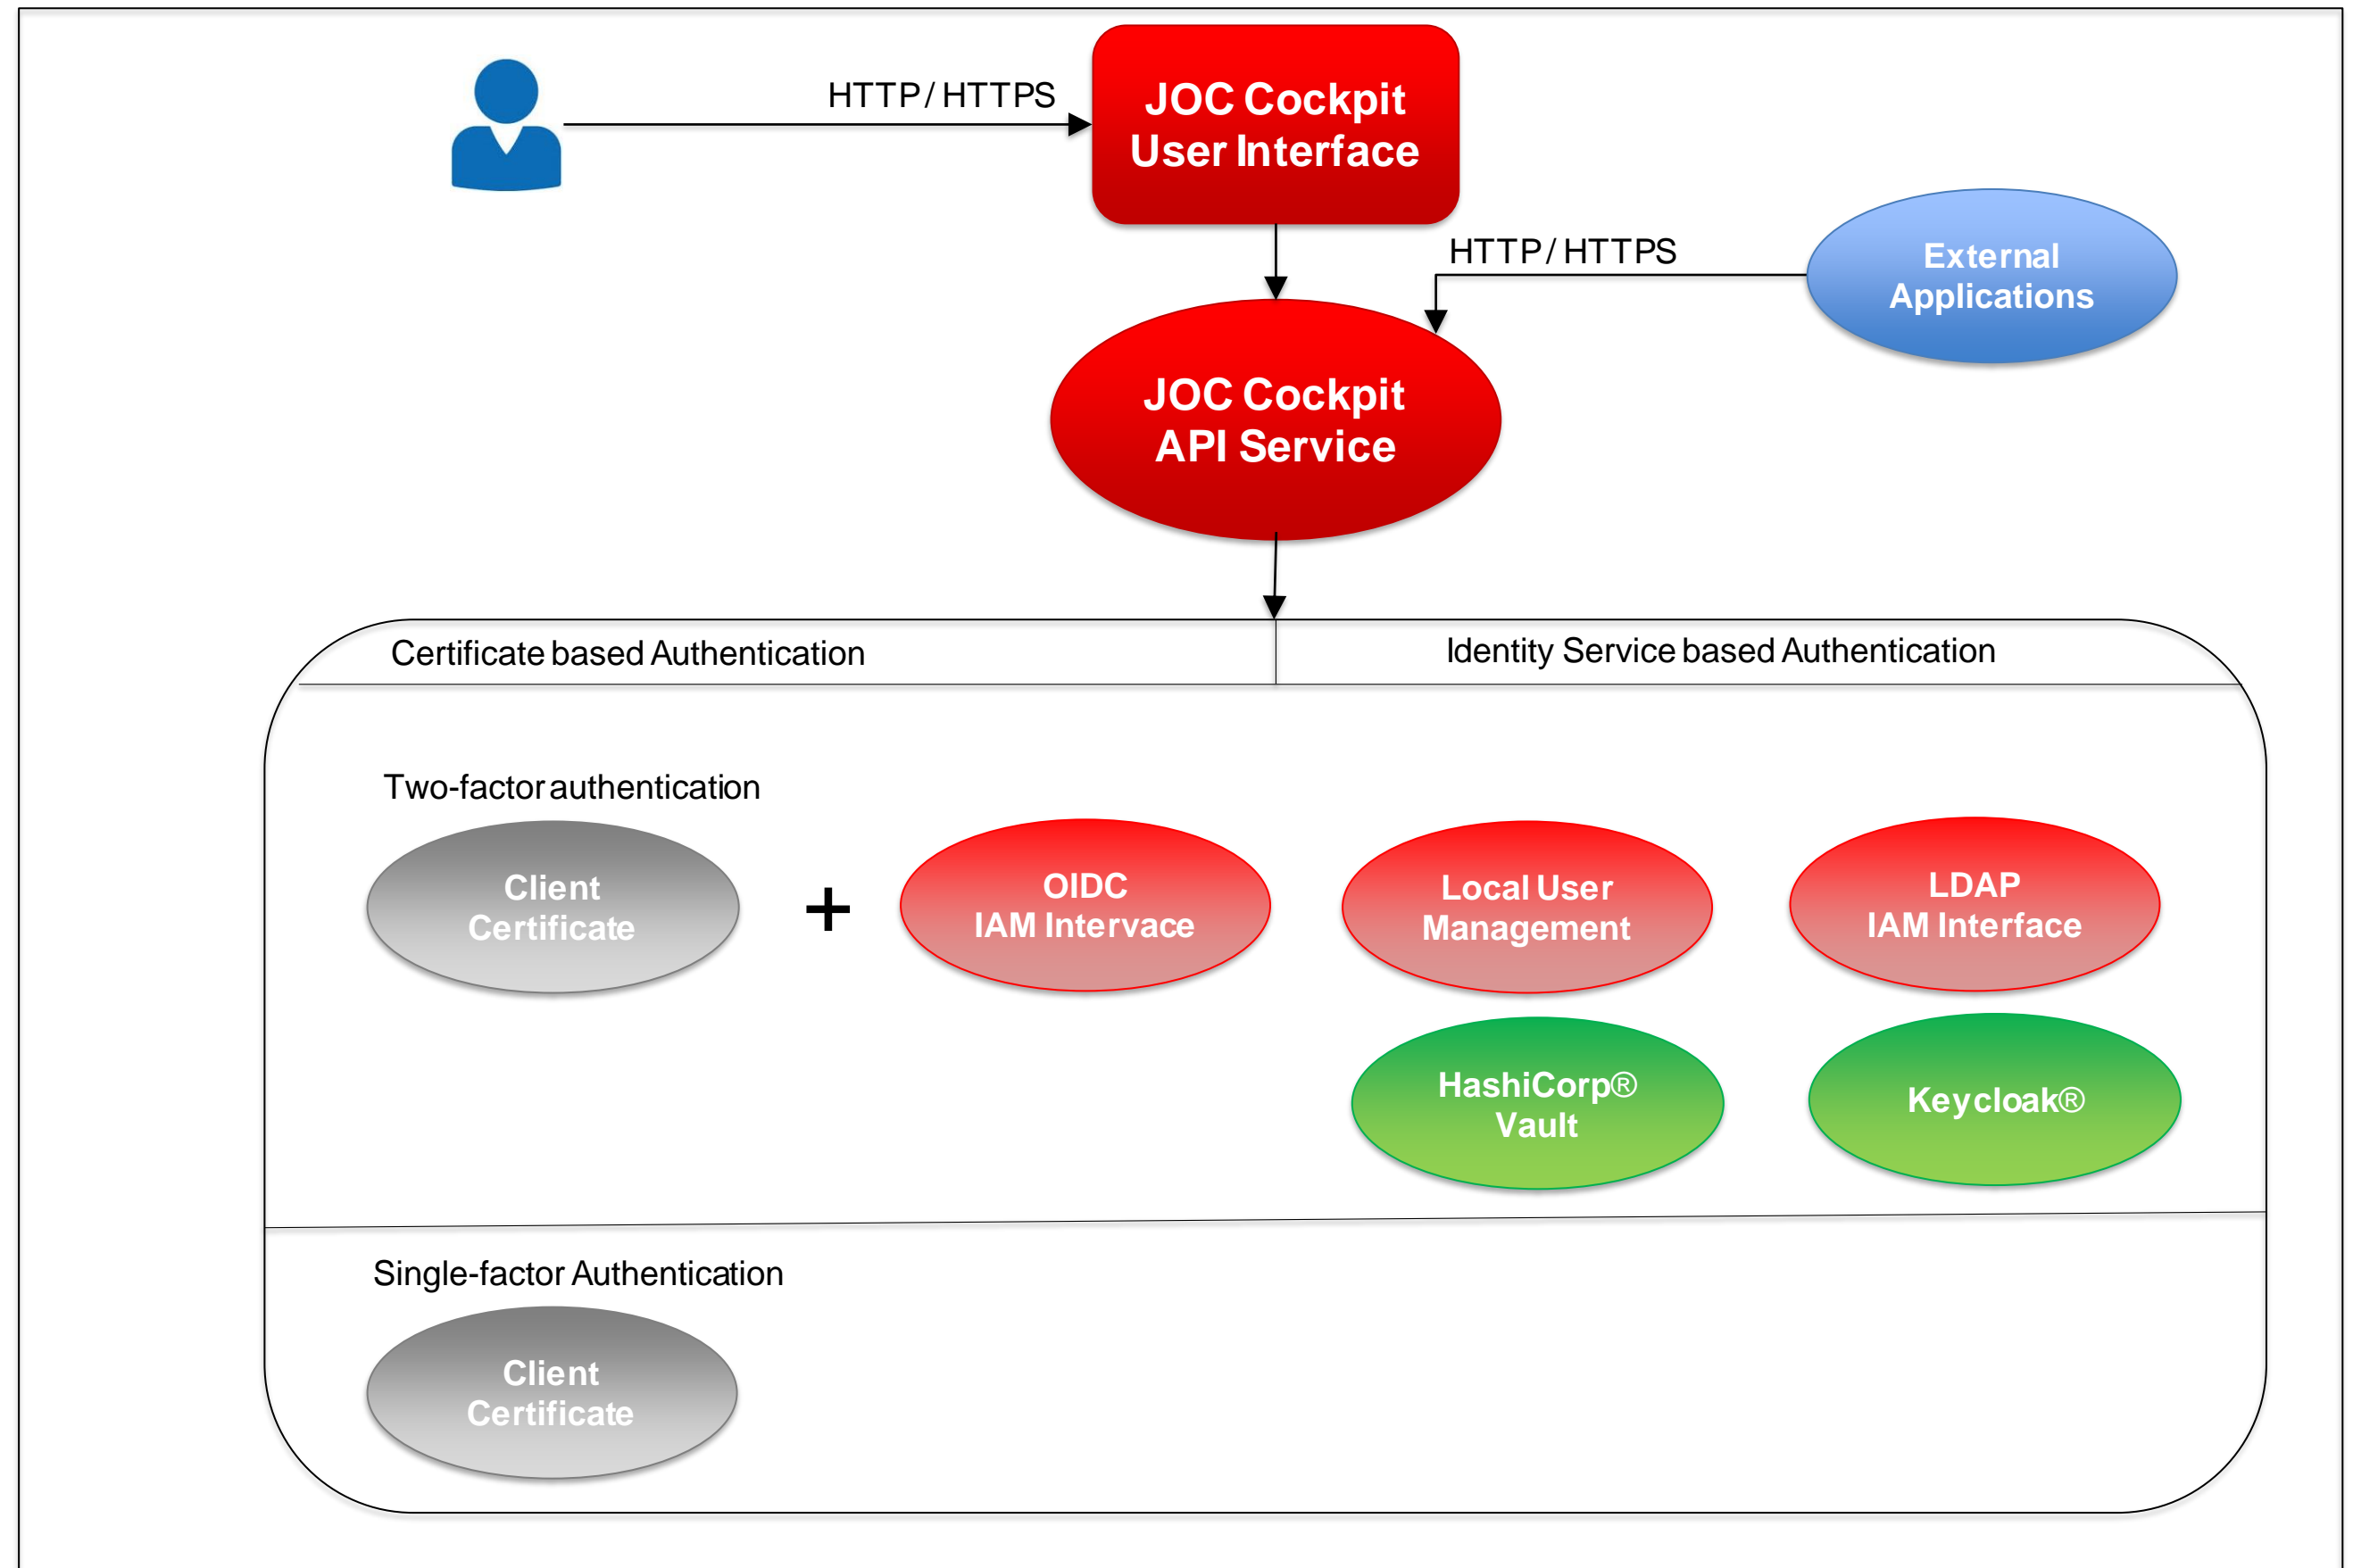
HTTP/HTTPS

JOC Cockpit User Interface

HTTP/HTTPS

External Applications

JOC Cockpit API Service

Certificate based Authentication

Identity Service based Authentication

Two-factor authentication

Client Certificate

+

OIDC IAM Intervace

Local User Management

LDAP IAM Interface

HashiCorp® Vault

Keycloak®

Single-factor Authentication

Client Certificate